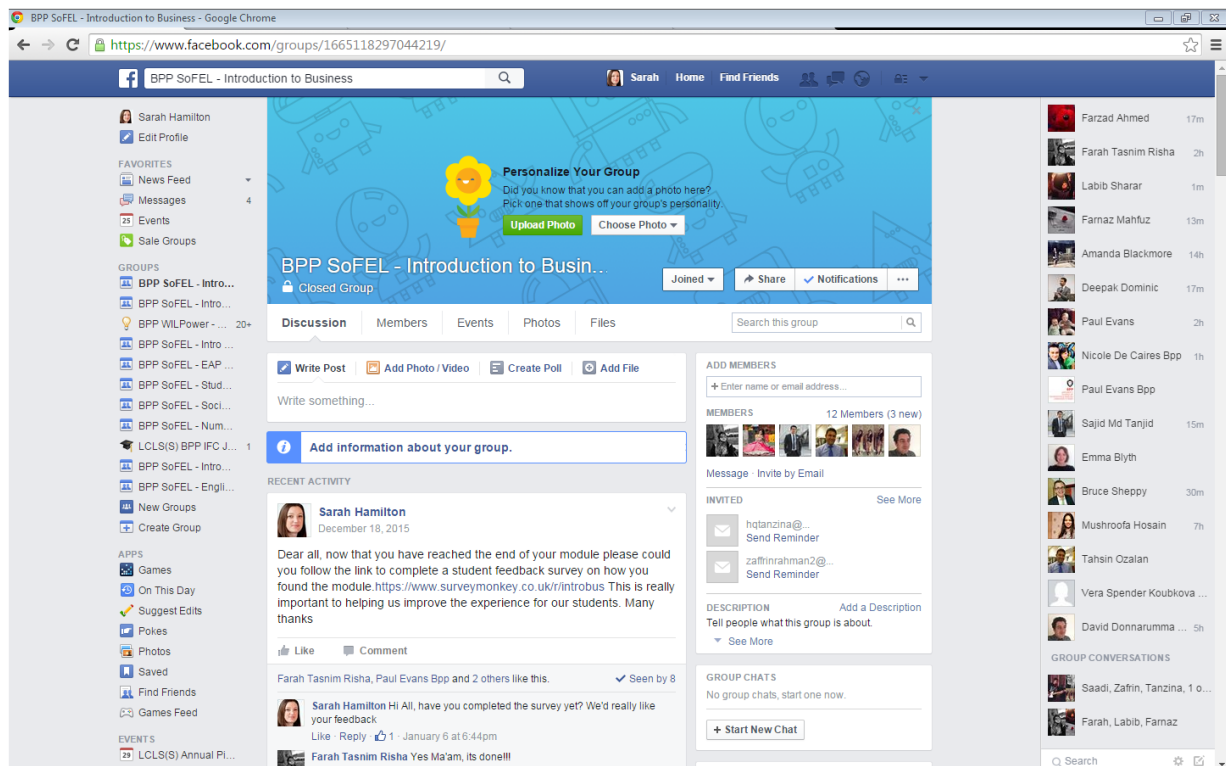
BPP SoFEL - Introduction to Business - Google Chrome

https://www.facebook.com/groups/1665118297044219/

BPP SoFEL - Introduction to Business

Sarah Home Find Friends

Sarah Hamilton
Edit Profile

FAVORITES
News Feed
Messages 4
Events
Sale Groups

GROUPS
BPP SoFEL - Intro...
BPP SoFEL - Intro...
BPP WILPower - ... 20+
BPP SoFEL - Intro ...
BPP SoFEL - EAP ...
BPP SoFEL - Stud...
BPP SoFEL - Soci...
BPP SoFEL - Num...
LCLS(S) BPP IFC J... 1
BPP SoFEL - Intro...
BPP SoFEL - Engli...
New Groups
Create Group

APPS
Games
On This Day
Suggest Edits
Pokes
Photos
Saved
Find Friends
Games Feed

EVENTS
LCLS(S) Annual Pi...

Personalize Your Group
Did you know that you can add a photo here? Pick one that shows off your group's personality.
Upload Photo Choose Photo

BPP SoFEL - Introduction to Busin...
Closed Group

Joined Share Notifications ...

Discussion Members Events Photos Files Search this group

Write Post Add Photo / Video Create Poll Add File
Write something...

Add information about your group.

RECENT ACTIVITY

Sarah Hamilton
December 18, 2015

Dear all, now that you have reached the end of your module please could you follow the link to complete a student feedback survey on how you found the module.https://www.surveymonkey.co.uk/r/introbus This is really important to helping us improve the experience for our students. Many thanks

Like Comment

Farah Tasnim Risha, Paul Evans Bpp and 2 others like this. Seen by 8

Sarah Hamilton Hi All, have you completed the survey yet? We'd really like your feedback
Like · Reply · 1 · January 6 at 6:44pm

Farah Tasnim Risha Yes Ma'am, its done!!!

ADD MEMBERS
+ Enter name or email address...

MEMBERS 12 Members (3 new)

Message · Invite by Email

INVITED See More
hqtanzina@...
Send Reminder
zaffrinrahman2@...
Send Reminder

DESCRIPTION Add a Description
Tell people what this group is about.
See More

GROUP CHATS
No group chats, start one now.
+ Start New Chat

Farzad Ahmed 17m
Farah Tasnim Risha 2h
Labib Sharar 1m
Farnaz Mahfuz 13m
Amanda Blackmore 14h
Deepak Dominic 17m
Paul Evans 2h
Nicole De Caires Bpp 1h
Paul Evans Bpp
Sajid Md Tanjid 15m
Emma Blyth
Bruce Sheppy 30m
Mushroofa Hosain 7h
Tahsin Ozalan
Vera Spender Koubkova ...
David Donnarumma ... 5h

GROUP CONVERSATIONS
Saadi, Zafrin, Tanzina, 1 o...
Farah, Labib, Farnaz

Search